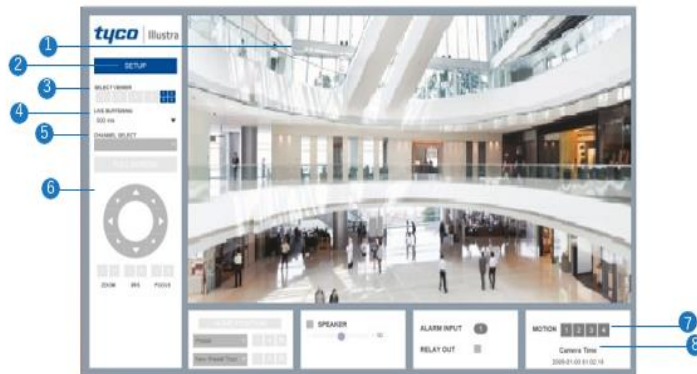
tyco | Illustra

1

2

SETUP

3

SELECT VIEWER

4

LIVE BUFFERING

500 ms

5

CHANNEL SELECT

6

ZOOM

IRIS

FOCUS

Preset

New Preset Tour

SPEAKER

50

ALARM INPUT

1

RELAY OUT

MOTION 1 2 3 4

7

Camera Time

8

2009-01-03 01:02:16